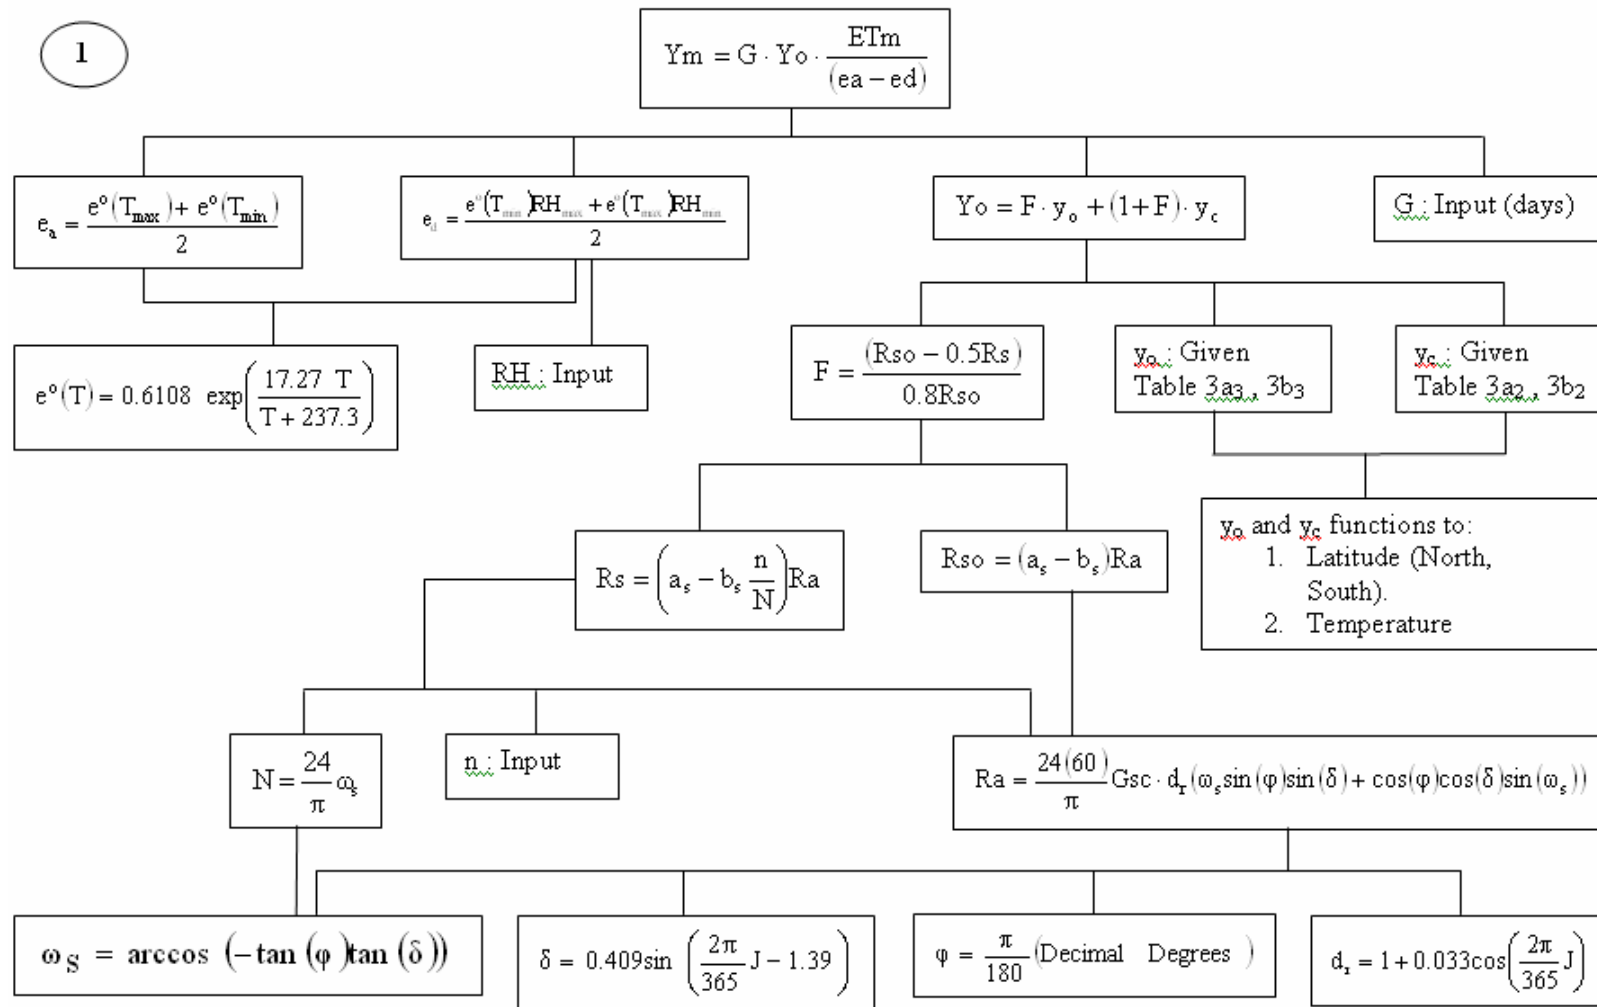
1

$Ym = G \cdot Yo \cdot \frac{ETm}{(ea - ed)}$

$e_a = \frac{e^o(T_{max}) + e^o(T_{min})}{2}$

$e_d = \frac{e^o(T_{min})RH_{max} + e^o(T_{max})RH_{min}}{2}$

$Yo = F \cdot y_o + (1+F) \cdot y_c$

G : Input (days)

$e^o(T) = 0.6108 \ \exp\left(\frac{17.27 \ T}{T + 237.3}\right)$

RH : Input

$F = \frac{(Rso - 0.5Rs)}{0.8Rso}$

yo : Given Table 3a3 , 3b3

yc : Given Table 3a2 , 3b2

yo and yc functions to:
1. Latitude (North, South).
2. Temperature

$Rs = \left(a_s - b_s \frac{n}{N}\right)Ra$

$Rso = (a_s - b_s)Ra$

$N = \frac{24}{\pi}\omega_s$

n : Input

$Ra = \frac{24(60)}{\pi} Gsc \cdot d_r(\omega_s \sin(\varphi)\sin(\delta) + \cos(\varphi)\cos(\delta)\sin(\omega_s))$

$\omega_S = \arccos(-\tan(\varphi)\tan(\delta))$

$\delta = 0.409 \sin\left(\frac{2\pi}{365}J - 1.39\right)$

$\varphi = \frac{\pi}{180}$(Decimal Degrees)

$d_r = 1 + 0.033\cos\left(\frac{2\pi}{365}J\right)$